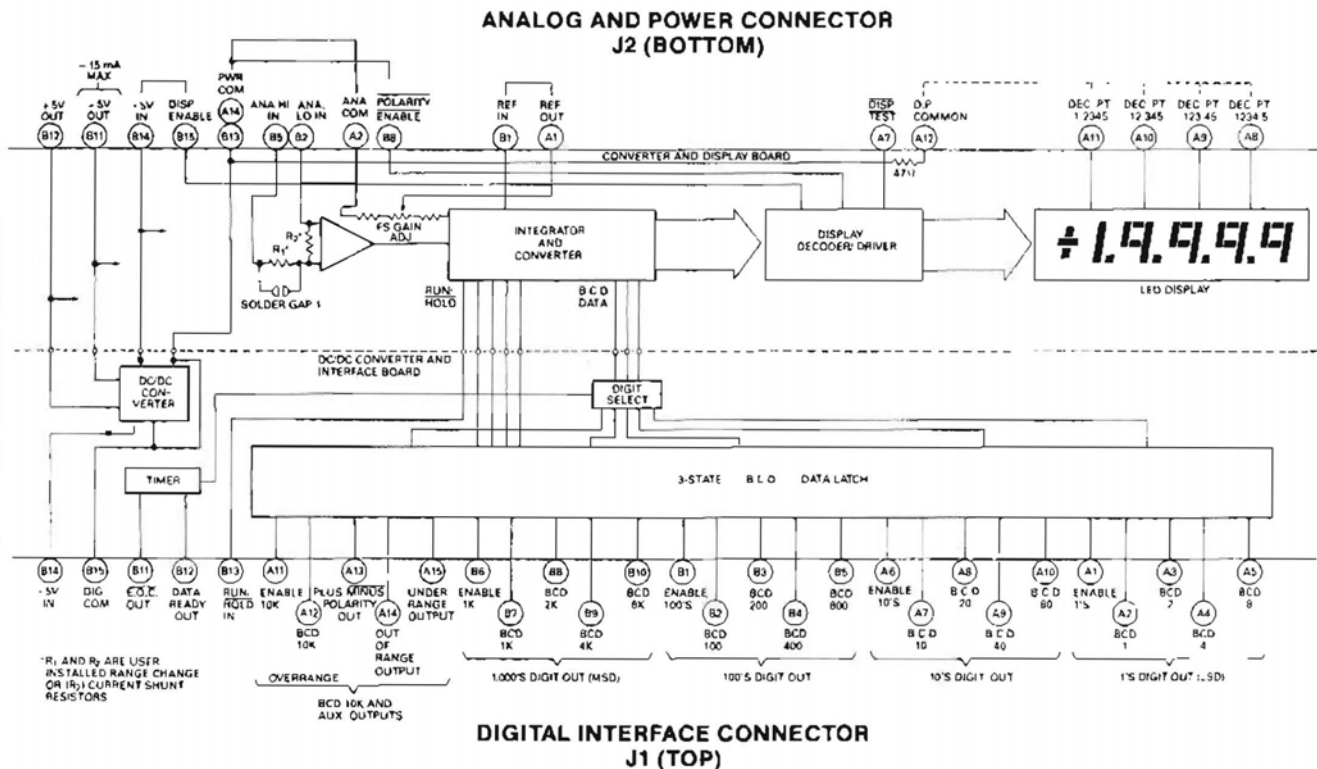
ANALOG AND POWER CONNECTOR
J2 (BOTTOM)

– 15 mA MAX

+5V OUT B12
-5V OUT B11
+5V IN B14
DISP ENABLE B15
PWR COM A14 B13
ANA HI IN B5
ANA LO IN B2
ANA COM A2
$\overline{POLARITY}$ ENABLE B8
REF IN B1
REF OUT A1
$\overline{DISP}$ TEST A7
D.P. COMMON A12
DEC PT 1 2345 A11
DEC PT 12 345 A10
DEC PT 123 45 A9
DEC PT 1234 5 A8

CONVERTER AND DISPLAY BOARD

47Ω

R2*
R1*
SOLDER GAP 1
FS GAIN ADJ

INTEGRATOR AND CONVERTER

RUN/HOLD
BCD DATA

DISPLAY DECODER/ DRIVER

±1.9.9.9.9

LED DISPLAY

DC/DC CONVERTER AND INTERFACE BOARD

DC/DC CON-VERTER

DIGIT SELECT

TIMER

3-STATE B.C.D. DATA LATCH

B14 +5V IN
B15 DIG COM
B11 E.O.C. OUT
B12 DATA READY OUT
B13 RUN/HOLD IN
A11 ENABLE 10K
A12 BCD 10K
A13 PLUS MINUS POLARITY OUT
A14 OUT OF RANGE OUTPUT
A15 UNDER RANGE OUTPUT
B6 ENABLE 1K
B7 BCD 1K
B8 BCD 2K
B9 BCD 4K
B10 BCD 8K
B1 ENABLE 100'S
B2 BCD 100
B3 BCD 200
B4 BCD 400
B5 BCD 800
A6 ENABLE 10'S
A7 BCD 10
A8 BCD 20
A9 BCD 40
A10 BCD 80
A1 ENABLE 1'S
A2 BCD 1
A3 BCD 2
A4 BCD 4
A5 BCD 8

*R1 AND R2 ARE USER INSTALLED RANGE CHANGE OR (R2) CURRENT SHUNT RESISTORS

OVERRANGE

BCD 10K AND AUX OUTPUTS

1,000'S DIGIT OUT (MSD)

100'S DIGIT OUT

10'S DIGIT OUT

1'S DIGIT OUT (LSD)

DIGITAL INTERFACE CONNECTOR
J1 (TOP)